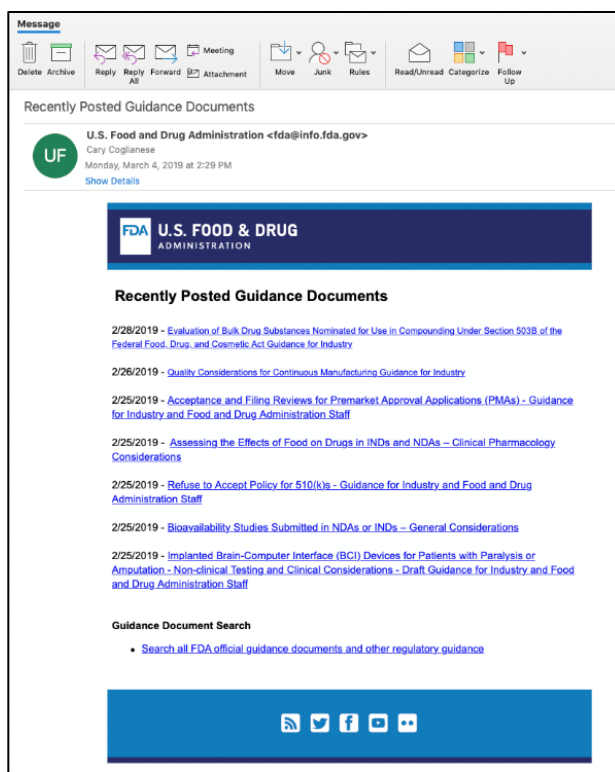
Message

Delete Archive Reply Reply All Forward Meeting Attachment Move Junk Rules Read/Unread Categorize Follow Up

Recently Posted Guidance Documents

UF U.S. Food and Drug Administration <fda@info.fda.gov>
Cary Coglianese
Monday, March 4, 2019 at 2:29 PM
Show Details

FDA U.S. FOOD & DRUG ADMINISTRATION

Recently Posted Guidance Documents

2/28/2019 - Evaluation of Bulk Drug Substances Nominated for Use in Compounding Under Section 503B of the Federal Food, Drug, and Cosmetic Act Guidance for Industry

2/26/2019 - Quality Considerations for Continuous Manufacturing Guidance for Industry

2/25/2019 - Acceptance and Filing Reviews for Premarket Approval Applications (PMAs) - Guidance for Industry and Food and Drug Administration Staff

2/25/2019 - Assessing the Effects of Food on Drugs in INDs and NDAs – Clinical Pharmacology Considerations

2/25/2019 - Refuse to Accept Policy for 510(k)s - Guidance for Industry and Food and Drug Administration Staff

2/25/2019 - Bioavailability Studies Submitted in NDAs or INDs – General Considerations

2/25/2019 - Implanted Brain-Computer Interface (BCI) Devices for Patients with Paralysis or Amputation - Non-clinical Testing and Clinical Considerations - Draft Guidance for Industry and Food and Drug Administration Staff

Guidance Document Search

• Search all FDA official guidance documents and other regulatory guidance